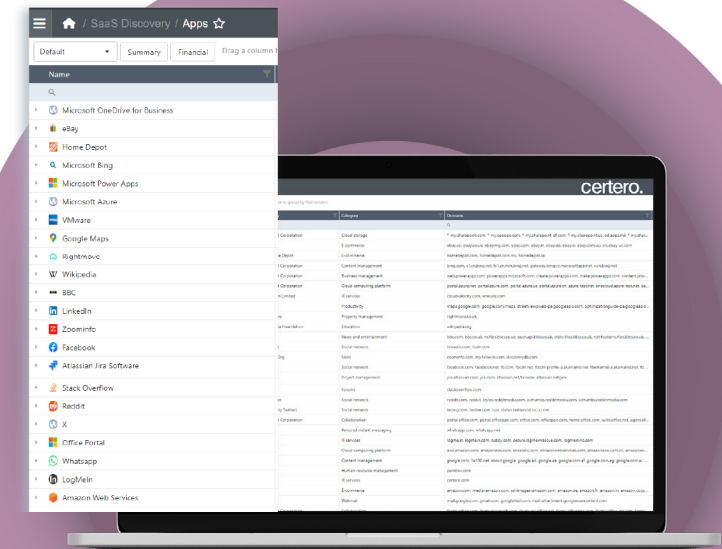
/ SaaS Discovery / Apps

Default

Summary

Financial

Drag a column h

Name

Microsoft OneDrive for Business

eBay

Home Depot

Microsoft Bing

Microsoft Power Apps

Microsoft Azure

VMware

Google Maps

Rightmove

Wikipedia

BBC

LinkedIn

ZoomInfo

Facebook

Atlassian Jira Software

Stack Overflow

Reddit

X

Office Portal

Whatsapp

LogMeIn

Amazon Web Services

certero.

Category

Domains

Cloud storage

E-commerce

Ecommerce

Content management

Business management

Cloud computing platform

IT services

Productivity

Property management

Education

News and entertainment

Social network

Sales

Social network

Project management

Forums

Social network

Social network

Collaboration

Personal instant messaging

IT services

Cloud computing platform

Content management

Human resource management

IT services

Ecommerce

Webmail